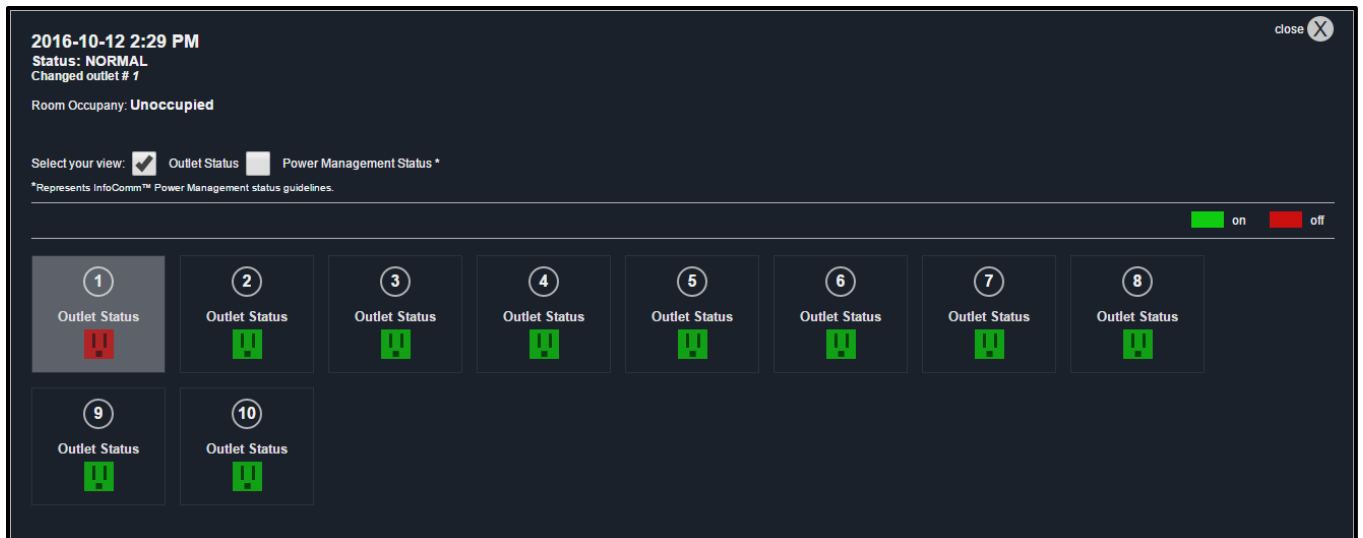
2016-10-12 2:29 PM
Status: NORMAL
Changed outlet # 1

close X

Room Occupany: Unoccupied

Select your view: Outlet Status Power Management Status *

*Represents InfoComm™ Power Management status guidelines.

on off

1
Outlet Status

2
Outlet Status

3
Outlet Status

4
Outlet Status

5
Outlet Status

6
Outlet Status

7
Outlet Status

8
Outlet Status

9
Outlet Status

10
Outlet Status